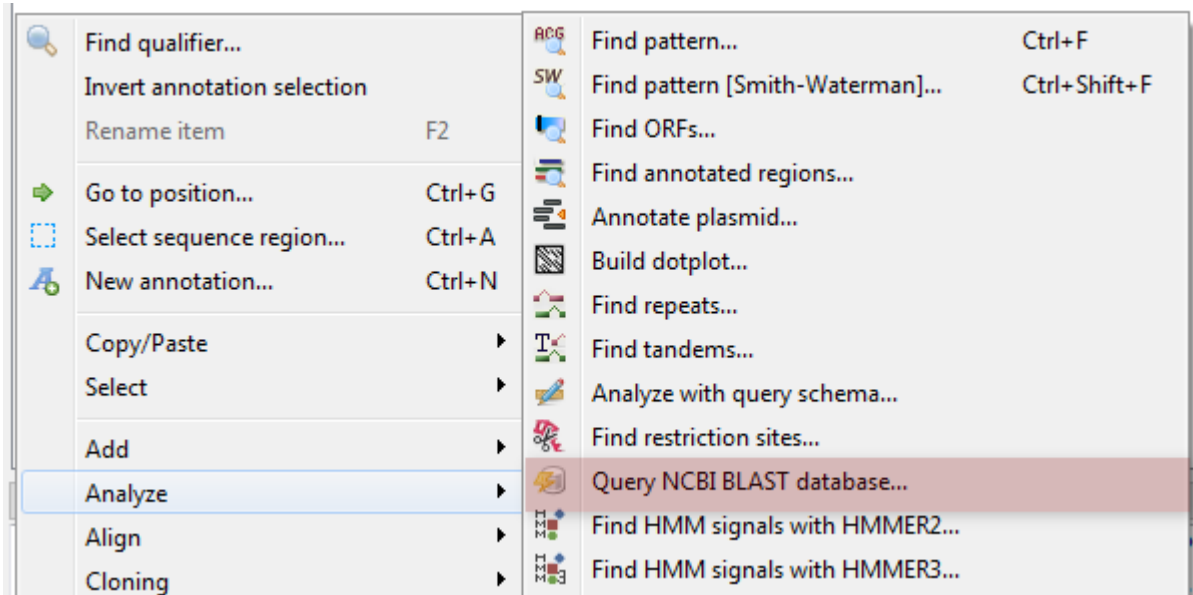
Find qualifier...
Invert annotation selection
Rename item F2

Go to position... Ctrl+G
Select sequence region... Ctrl+A
New annotation... Ctrl+N

Copy/Paste
Select

Add
Analyze
Align
Cloning

ACG Find pattern... Ctrl+F
SW Find pattern [Smith-Waterman]... Ctrl+Shift+F
Find ORFs...
Find annotated regions...
Annotate plasmid...
Build dotplot...
Find repeats...
Find tandems...
Analyze with query schema...
Find restriction sites...
Query NCBI BLAST database...
Find HMM signals with HMMER2...
Find HMM signals with HMMER3...